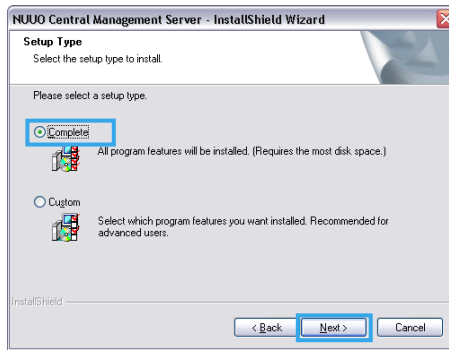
NUUO Central Management Server - InstallShield Wizard

Setup Type

Select the setup type to install.

Please select a setup type.

Complete

All program features will be installed. (Requires the most disk space.)

Custom

Select which program features you want installed. Recommended for advanced users.

InstallShield

< Back

Next >

Cancel